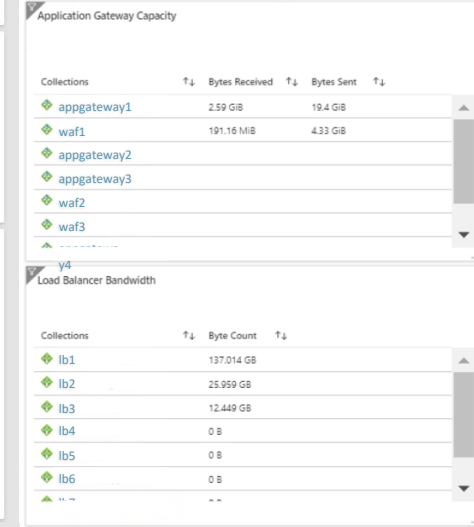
Application Gateway Capacity

| Collections ↑↓ | Bytes Received ↑↓ | Bytes Sent ↑↓ |
|---|---|---|
| appgateway1 | 2.59 GiB | 19.4 GiB |
| waf1 | 191.16 MiB | 4.33 GiB |
| appgateway2 | | |
| appgateway3 | | |
| waf2 | | |
| waf3 | | |
| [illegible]y4 | | |

Load Balancer Bandwidth

| Collections ↑↓ | Byte Count ↑↓ |
|---|---|
| lb1 | 137.014 GB |
| lb2 | 25.959 GB |
| lb3 | 12.449 GB |
| lb4 | 0 B |
| lb5 | 0 B |
| lb6 | 0 B |
| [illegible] | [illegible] |